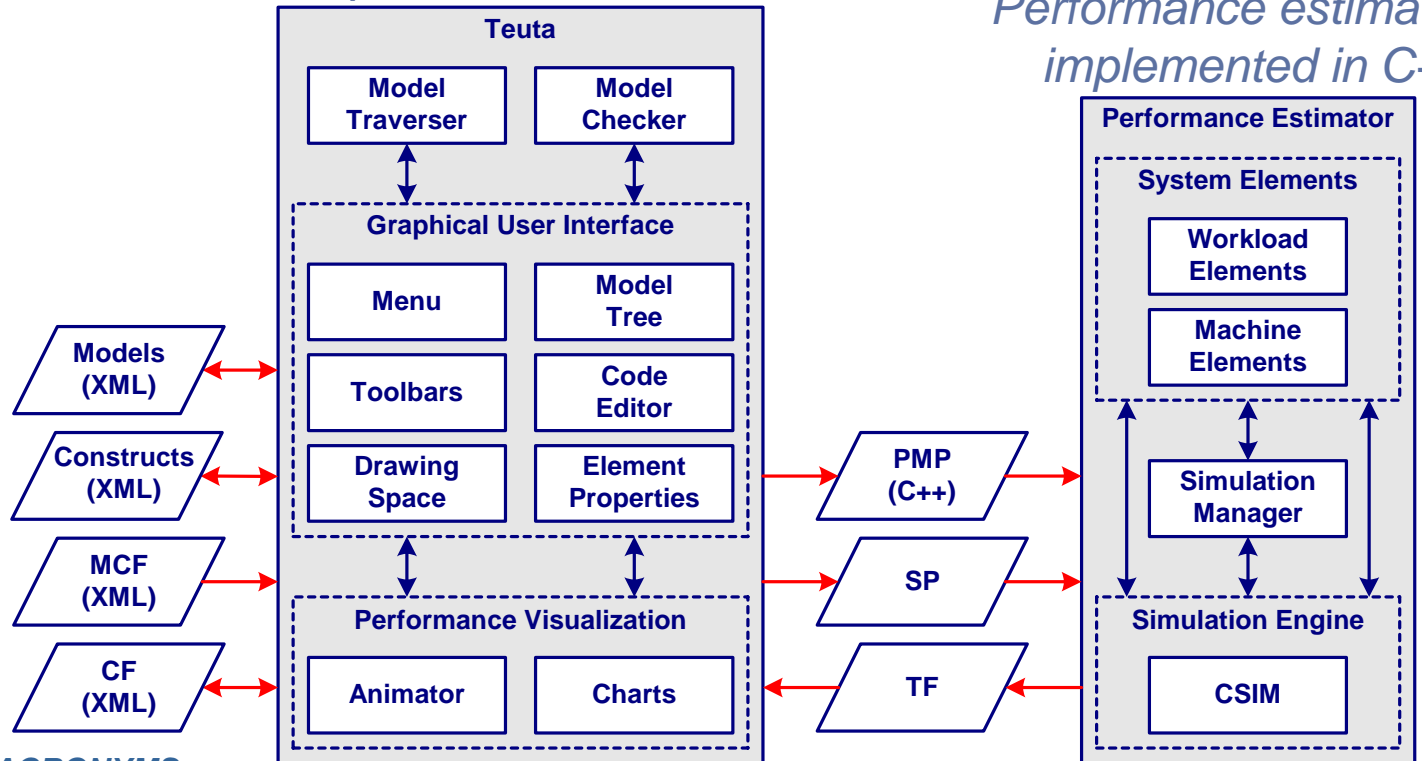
Performance estima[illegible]
implemented in C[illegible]

Teuta

Model Traverser

Model Checker

Graphical User Interface

Menu

Model Tree

Toolbars

Code Editor

Drawing Space

Element Properties

Performance Visualization

Animator

Charts

Models (XML)

Constructs (XML)

MCF (XML)

CF (XML)

PMP (C++)

SP

TF

Performance Estimator

System Elements

Workload Elements

Machine Elements

Simulation Manager

Simulation Engine

CSIM

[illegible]